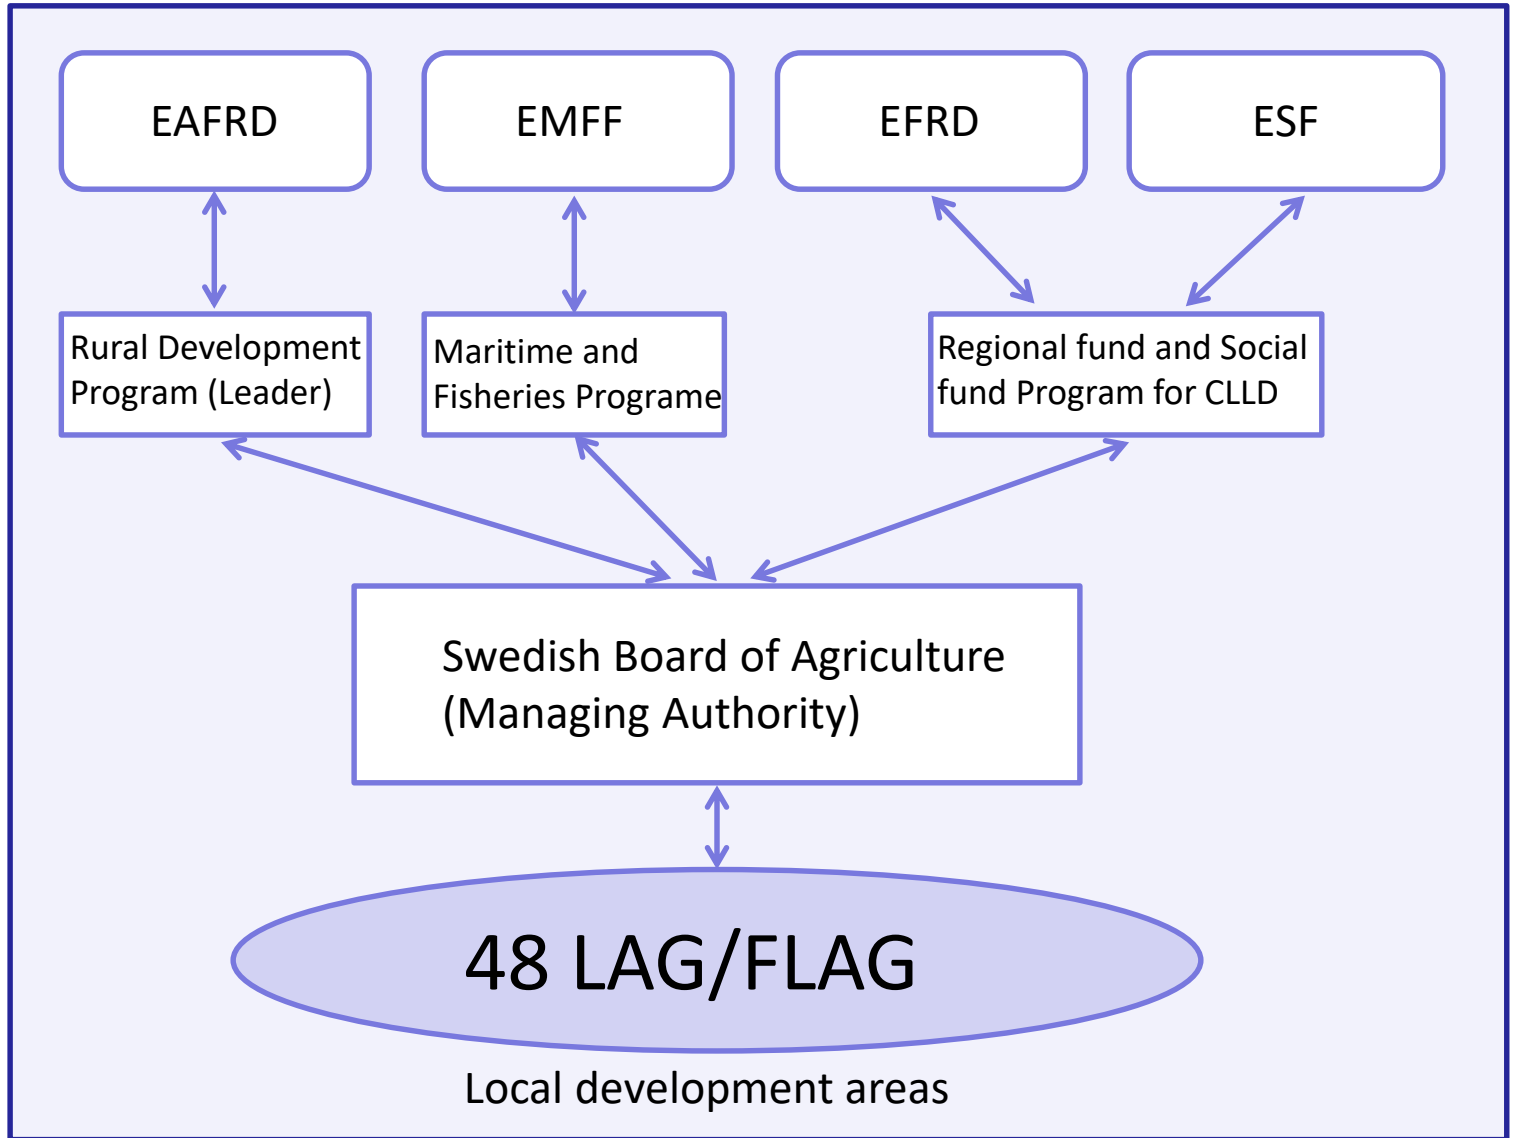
EAFRD

EMFF

EFRD

ESF

Rural Development Program (Leader)

Maritime and Fisheries Programe

Regional fund and Social fund Program for CLLD

Swedish Board of Agriculture (Managing Authority)

48 LAG/FLAG

Local development areas